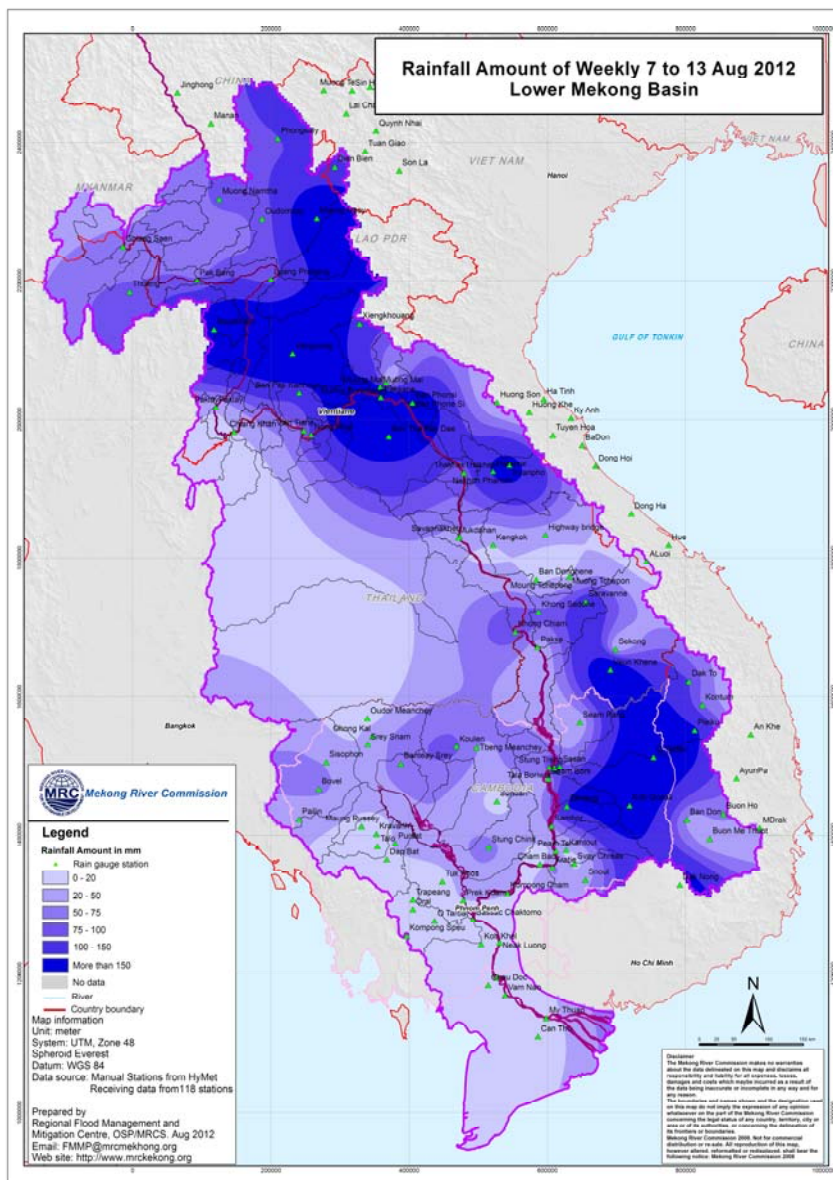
Rainfall Amount of Weekly 7 to 13 Aug 2012
Lower Mekong Basin

0 200000 400000 600000 800000 1000000

Jinghong
CHINA
Muong TeSin
Lai Chau
Quynh Nhai
Tuan Giao
Son La
Dien Bien
Phongsaly
VIET NAM
Hanoi
MYANMAR
Muong Namtha
Oudomxay
LAO PDR
Chiang Saen
Pak Beng
Luang Prabang
Xiengkhouang
GULF OF TONKIN
CHINA
Huong Son
Ha Tinh
Huong Khe
Ky Anh
Vientiane
Tuyen Hoa
BaDon
Dong Hoi
Nakhon Phanom
Dong Ha
Savannakhet
Highway bridge
Kengkok
Hue
ALuoi
Ban Dongphene
THAILAND
Saravanne
Khong Sedone
Pakse
Sekong
Dak To
Kontum
Pleiku
Bangkok
Oudor Meanchey
An Khe
Siem Reap
Srey Snam
Koulen
Tbeng Meanchey
Sisophon
Banteay Srei
Stung Treng
CAMBODIA
AyunPa
Bovel
Buon Ho
Pailin
Ban Don
Buon Me Thuot
MDrak
Kratie
Stung Chinit
Dap Bat
Cham Bak
Kompong Cham
Snoul
Dak Nong
Trapeang
Phnom Penh
Chaktomo
Kompong Speu
Kop Khel
Neak Luong
Ho Chi Minh
Chau Doc
Vam Nao
My Thuan
Can Tho

Mekong River Commission

Legend
Rainfall Amount in mm
Rain gauge station
0 - 20
20 - 50
50 - 75
75 - 100
100 - 150
More than 150
No data
River
Country boundary

Map information
Unit: meter
System: UTM, Zone 48
Spheroid Everest
Datum: WGS 84
Data source: Manual Stations from HyMet
Receiving data from118 stations

Prepared by
Regional Flood Management and Mitigation Centre, OSP/MRCS. Aug 2012
Email: FMMP@mrcmekhong.org
Web site: http://www.mrckekong.org

N

Disclaimer
The Mekong River Commission makes no warranties about the data delineated on this map and disclaims all responsibility and liability for all expenses, losses, damages and costs which maybe incurred as a result of the data being inaccurate or incomplete in any way and for any reason.
The boundaries and names shown and the designation used on this map do not imply the expression of any opinion whatsoever on the part of the Mekong River Commission concerning the legal status of any country, territory, city or area or of its authorities, or concerning the delineation of its frontiers or boundaries.
Mekong River Commission 2008. Not for commercial distribution or re-sale. All reproduction of this map, however altered, reformatted or redisplayed, shall bear the following notice: Mekong River Commission 2008